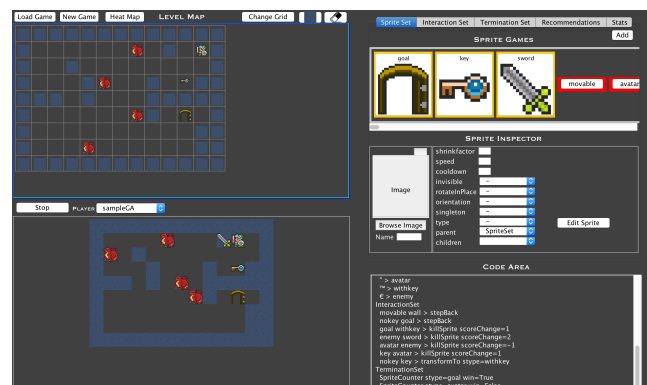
Load Game New Game Heat Map LEVEL MAP Change Grid

Stop PLAYER sampleGA

Sprite Set Interaction Set Termination Set Recommendations Stats

Add

SPRITE GAMES

goal key sword

movable avatar

SPRITE INSPECTOR

Image

Browse Image

Name

shrinkfactor
speed
cooldown
invisible –
rotateInPlace –
orientation –
singleton –
type –
parent SpriteSet
children

Edit Sprite

CODE AREA

" > avatar
'%' > withkey
€ > enemy
InteractionSet
movable wall > stepBack
nokey goal > stepBack
goal withkey > killSprite scoreChange=1
enemy sword > killSprite scoreChange=2
avatar enemy > killSprite scoreChange=-1
key avatar > killSprite scoreChange=1
nokey key > transformTo stype=withkey
TerminationSet
SpriteCounter stype=goal win=True